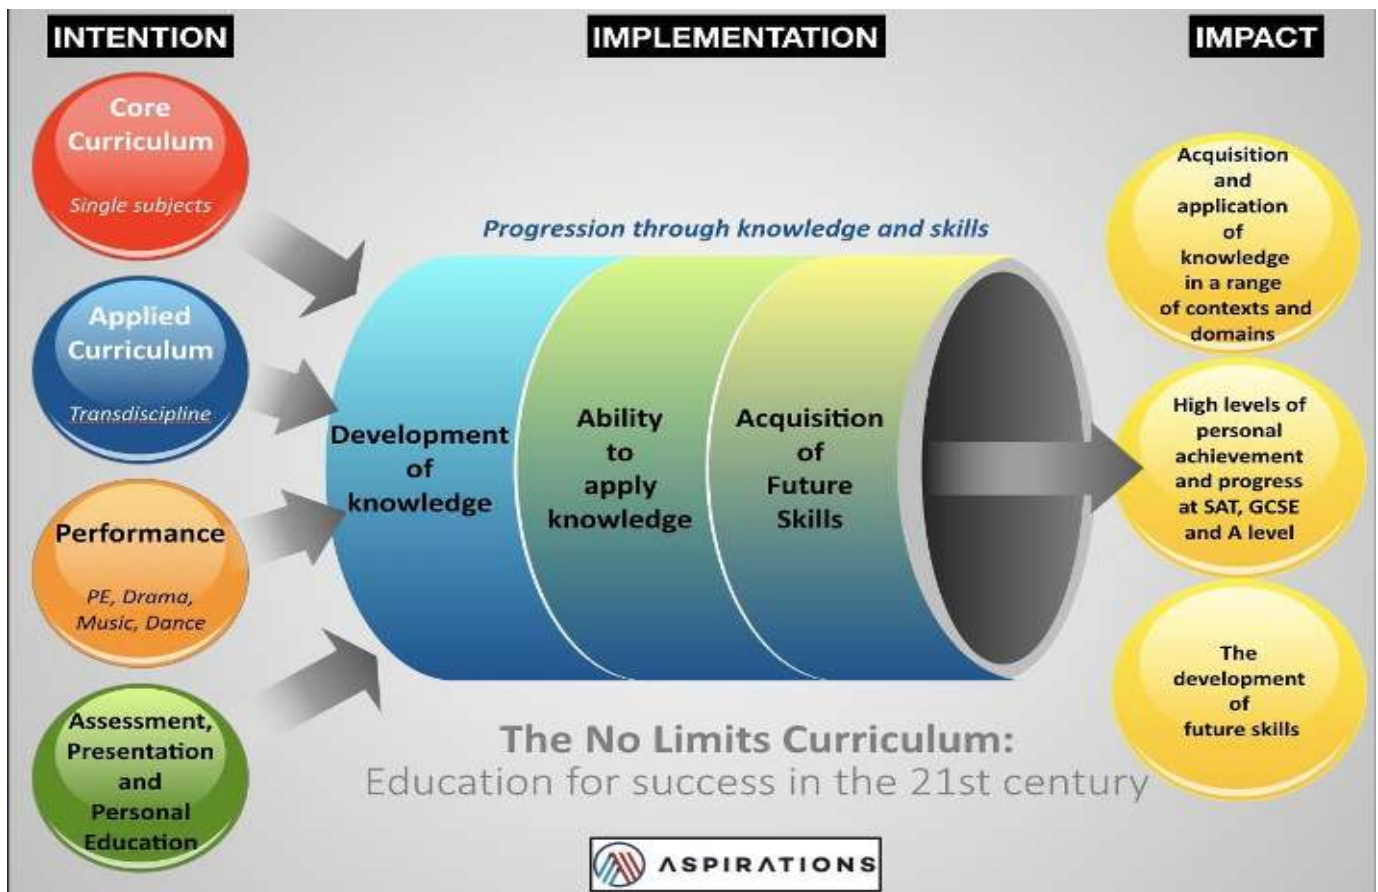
INTENTION

IMPLEMENTATION

IMPACT

Core Curriculum

Single subjects

Applied Curriculum

Transdiscipline

Performance

PE, Drama, Music, Dance

Assessment, Presentation and Personal Education

Progression through knowledge and skills

Development of knowledge

Ability to apply knowledge

Acquisition of Future Skills

Acquisition and application of knowledge in a range of contexts and domains

High levels of personal achievement and progress at SAT, GCSE and A level

The development of future skills

The No Limits Curriculum:
Education for success in the 21st century

ASPIRATIONS